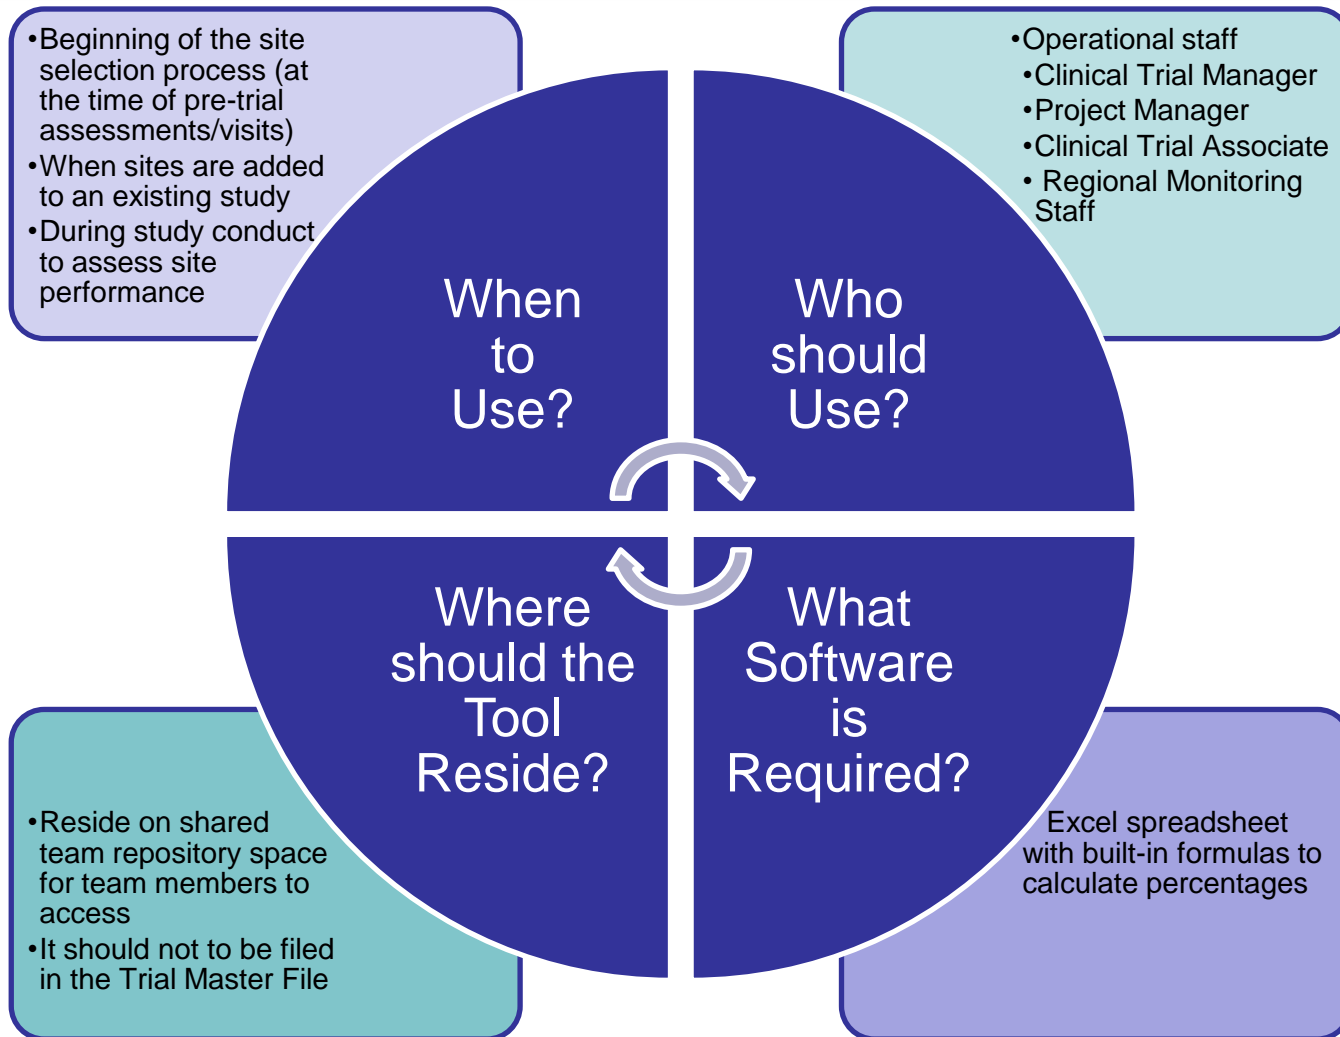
•Beginning of the site selection process (at the time of pre-trial assessments/visits)
•When sites are added to an existing study
•During study conduct to assess site performance

When to Use?

•Operational staff
•Clinical Trial Manager
•Project Manager
•Clinical Trial Associate
• Regional Monitoring Staff

Who should Use?

Where should the Tool Reside?

What Software is Required?

•Reside on shared team repository space for team members to access
•It should not to be filed in the Trial Master File

Excel spreadsheet with built-in formulas to calculate percentages